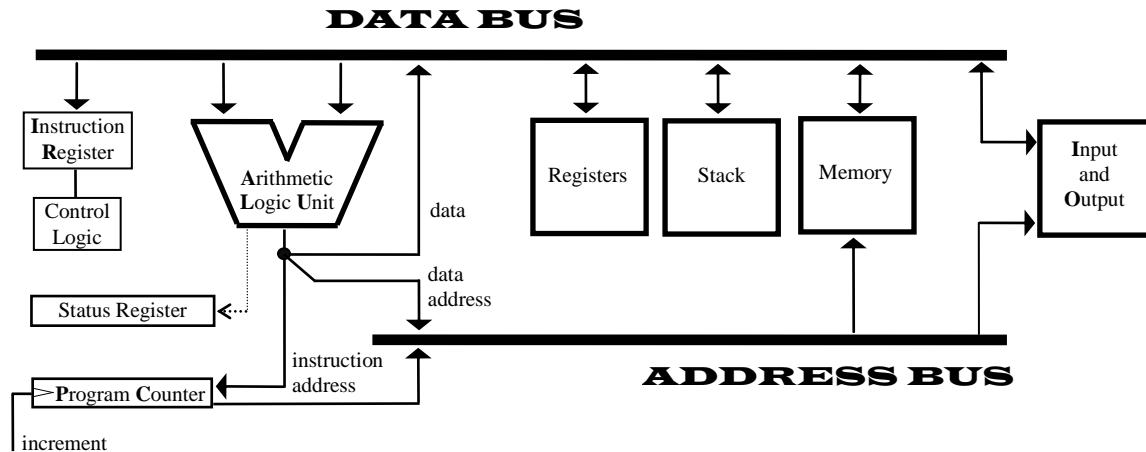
DATA BUS

Instruction Register

Control Logic

Arithmetic Logic Unit

data

Registers

Stack

Memory

Input and Output

data address

Status Register

instruction address

Program Counter

ADDRESS BUS

increment